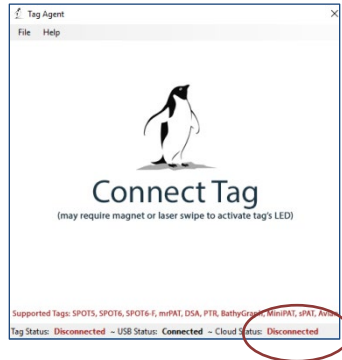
Tag Agent

File Help

Connect Tag

(may require magnet or laser swipe to activate tag's LED)

Supported Tags: SPOT5, SPOT6, SPOT6-F, mrPAT, DSA, PTR, BathyGraph, MiniPAT, sPAT, Av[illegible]

Tag Status: Disconnected ~ USB Status: Connected ~ Cloud Status: Disconnected